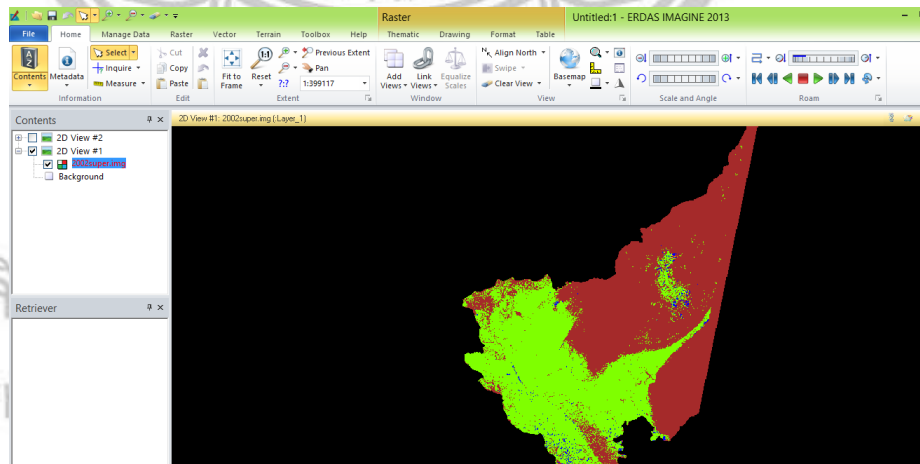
Raster

Untitled:1 - ERDAS IMAGINE 2013

File Home Manage Data Raster Vector Terrain Toolbox Help Thematic Drawing Format Table

Contents Metadata
Information

Select
Inquire
Measure

Cut
Copy
Paste
Edit

Fit to Frame
Reset
Previous Extent
Pan
1:399117
Extent

Add Views
Link Views
Equalize Scales
Window

Align North
Swipe
Clear View
Basemap
View

Scale and Angle

Roam

Contents
2D View #2
2D View #1
2002super.img
Background

Retriever

2D View #1: 2002super.img (:Layer_1)